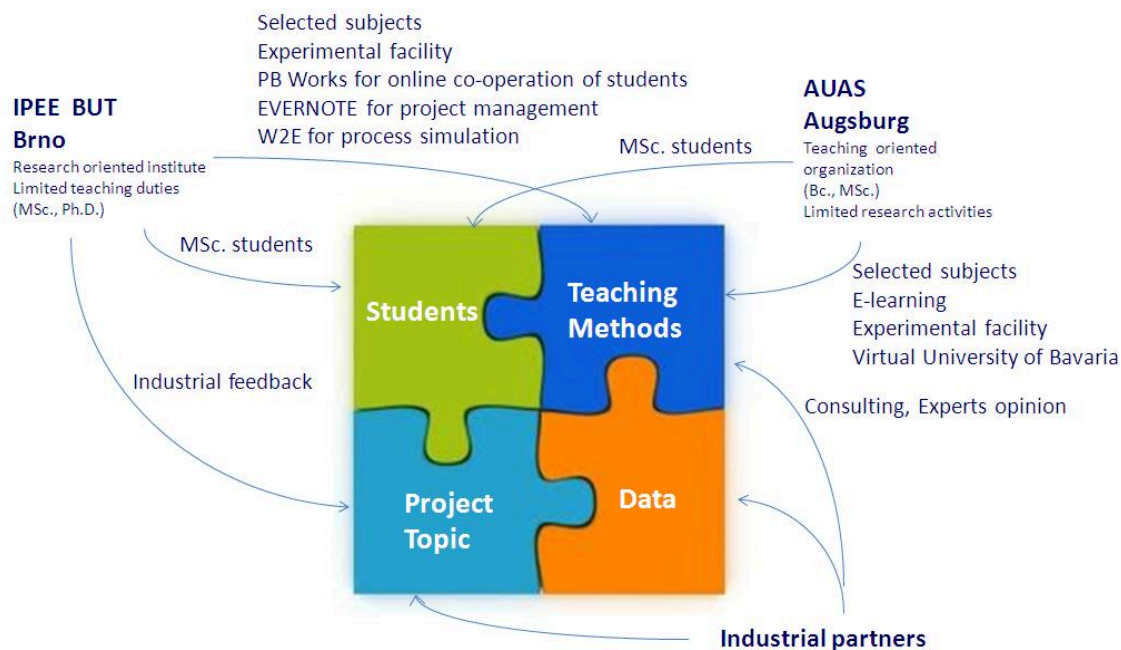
Selected subjects
Experimental facility
PB Works for online co-operation of students
EVERNOTE for project management
W2E for process simulation

IPEE BUT
Brno
Research oriented institute
Limited teaching duties
(MSc., Ph.D.)

MSc. students

AUAS
Augsburg
Teaching oriented organization
(Bc., MSc.)
Limited research activities

MSc. students

Students

Teaching Methods

Selected subjects
E-learning
Experimental facility
Virtual University of Bavaria

Industrial feedback

Consulting, Experts opinion

Project Topic

Data

Industrial partners